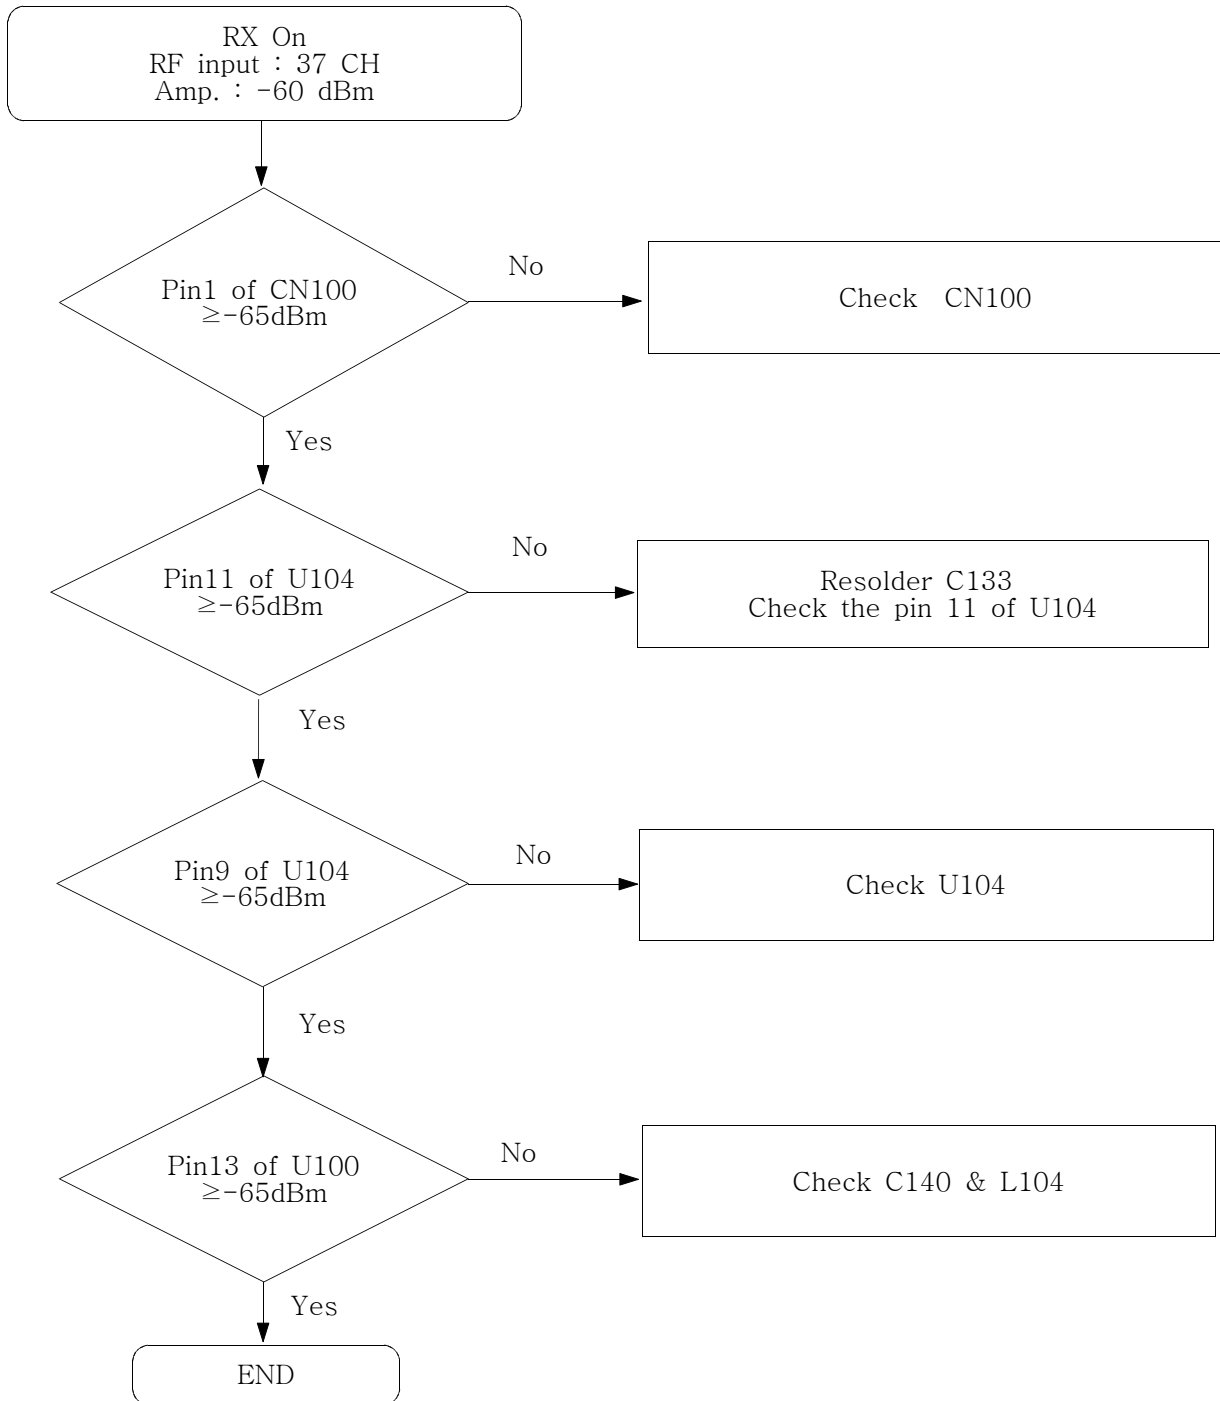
RX On
RF input : 37 CH
Amp. : -60 dBm

Pin1 of CN100
≥-65dBm

No

Check CN100

Yes

Pin11 of U104
≥-65dBm

No

Resolder C133
Check the pin 11 of U104

Yes

Pin9 of U104
≥-65dBm

No

Check U104

Yes

Pin13 of U100
≥-65dBm

No

Check C140 & L104

Yes

END